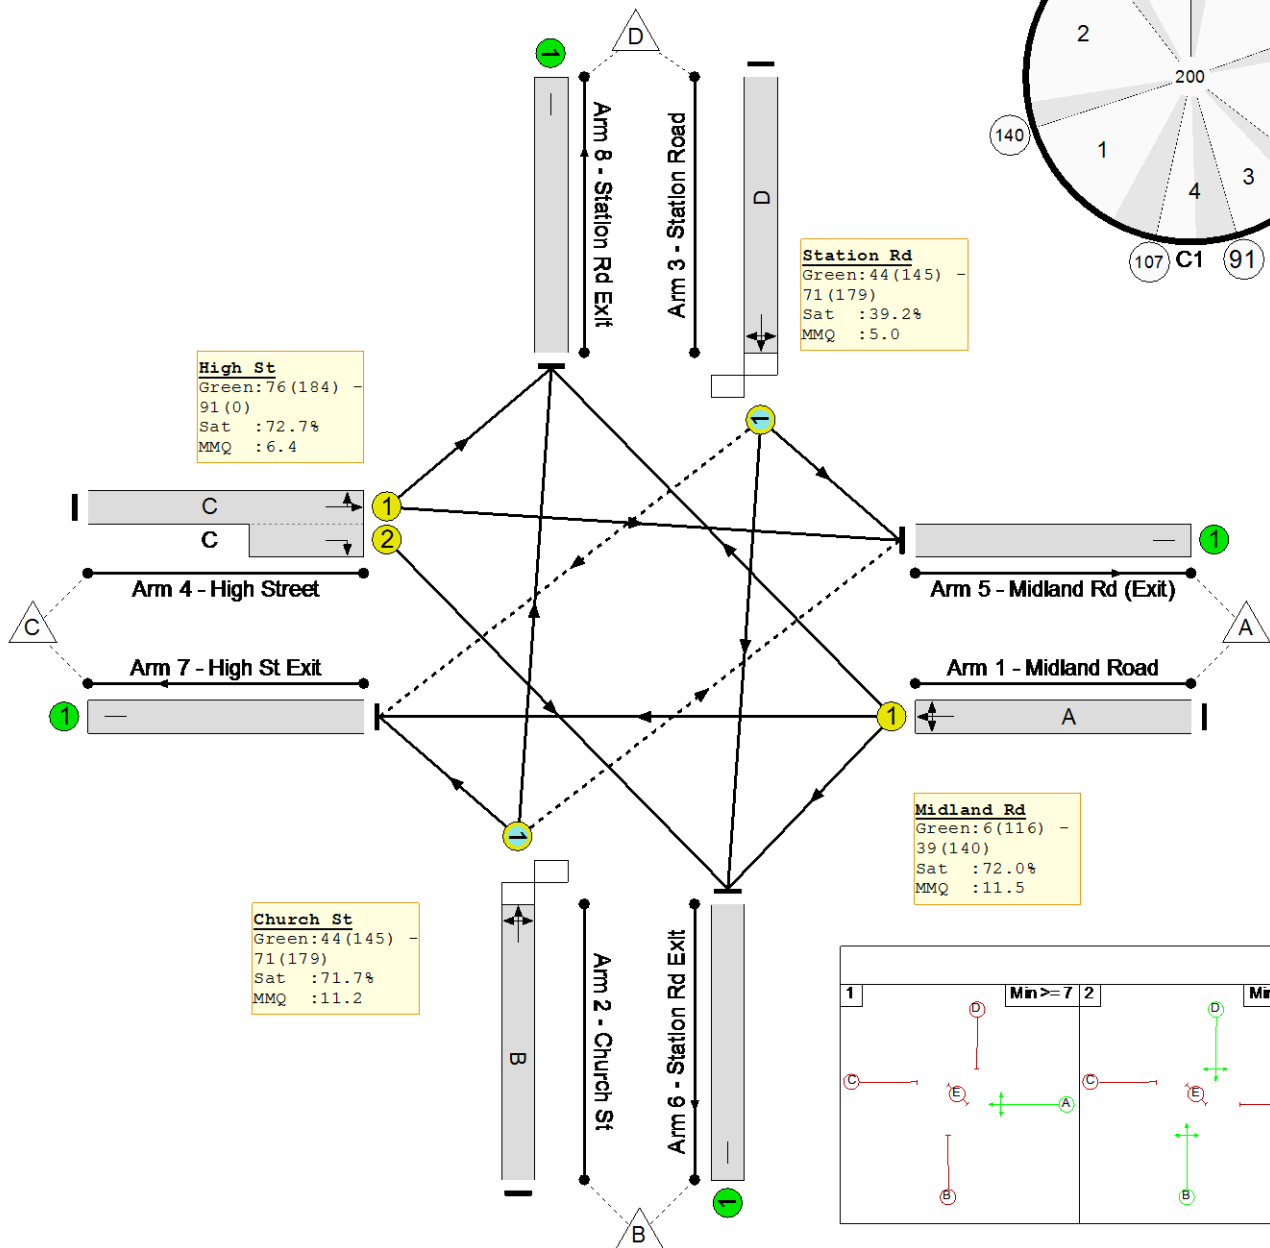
D

Arm 8 - Station Rd Exit

Arm 3 - Station Road

D

2

200

140

1

3

4

107

C1

91

Station Rd
Green:44(145) - 71(179)
Sat :39.2%
MMQ :5.0

High St
Green:76(184) - 91(0)
Sat :72.7%
MMQ :6.4

C

C

1

2

1

1

Arm 4 - High Street

Arm 5 - Midland Rd (Exit)

C

A

Arm 7 - High St Exit

Arm 1 - Midland Road

1

1

A

1

Midland Rd
Green:6(116) - 39(140)
Sat :72.0%
MMQ :11.5

Church St
Green:44(145) - 71(179)
Sat :71.7%
MMQ :11.2

B

Arm 2 - Church St

Arm 6 - Station Rd Exit

1

B

| 1 | Min >= 7 | 2 | Mi |
|---|---|---|---|

D

C

E

A

B

D

C

E

B